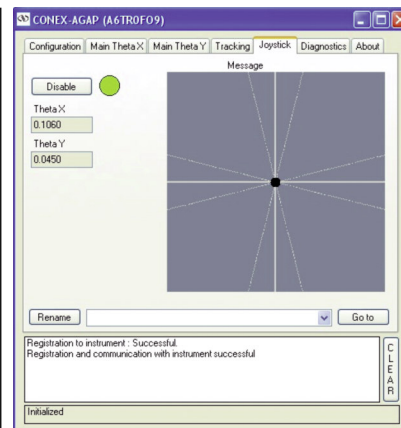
CONEX-AGAP (A6TR0FO9)

Configuration | Main Theta X | Main Theta Y | Tracking | Joystick | Diagnostics | About

Message

Disable

Theta X
0.1060

Theta Y
0.0450

Rename

Go to

Registration to instrument : Successful.
Registration and communication with instrument successful

CLEAR

Initialized